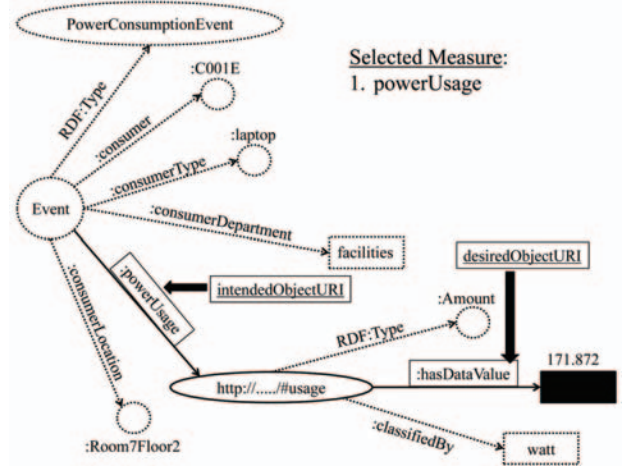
PowerConsumptionEvent

Selected Measure:
1. powerUsage

RDF:Type
:consumer
:C001E
:consumerType
:laptop
Event
:consumerDepartment
facilities
:powerUsage
intendedObjectURI
desiredObjectURI
:consumerLocation
:Amount
RDF:Type
171.872
http://...../#usage
:hasDataValue
:classifiedBy
:Room7Floor2
watt